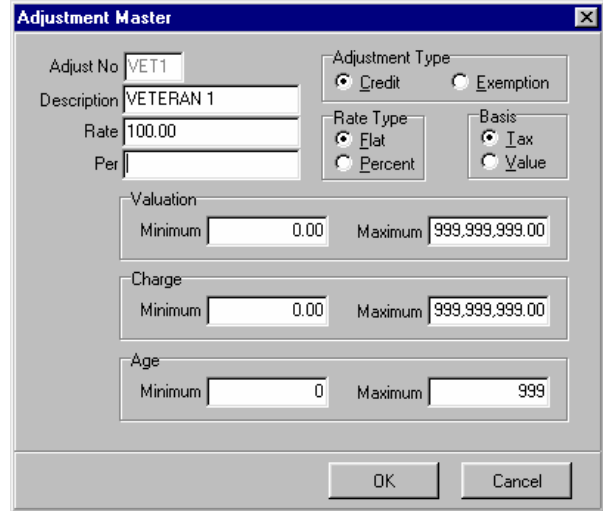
Adjustment Master

Adjust No VET1
Description VETERAN 1
Rate 100.00
Per

Adjustment Type
Credit
Exemption

Rate Type
Flat
Percent

Basis
Tax
Value

Valuation
Minimum 0.00
Maximum 999,999,999.00

Charge
Minimum 0.00
Maximum 999,999,999.00

Age
Minimum 0
Maximum 999

OK
Cancel